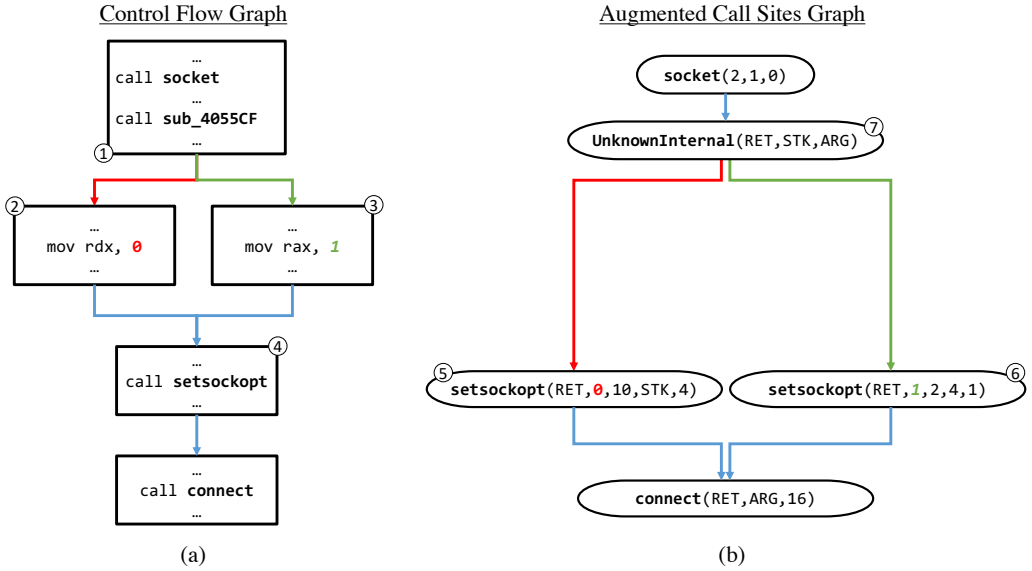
Control Flow Graph

…
call **socket**
…
call **sub_4055CF**
…

①

②
…
mov rdx, 0
…

③
…
mov rax, 1
…

④
…
call **setsockopt**
…

…
call **connect**
…

(a)

Augmented Call Sites Graph

**socket**(2,1,0)

**UnknownInternal**(RET,STK,ARG) ⑦

⑤ **setsockopt**(RET,0,10,STK,4)

**setsockopt**(RET,1,2,4,1) ⑥

**connect**(RET,ARG,16)

(b)